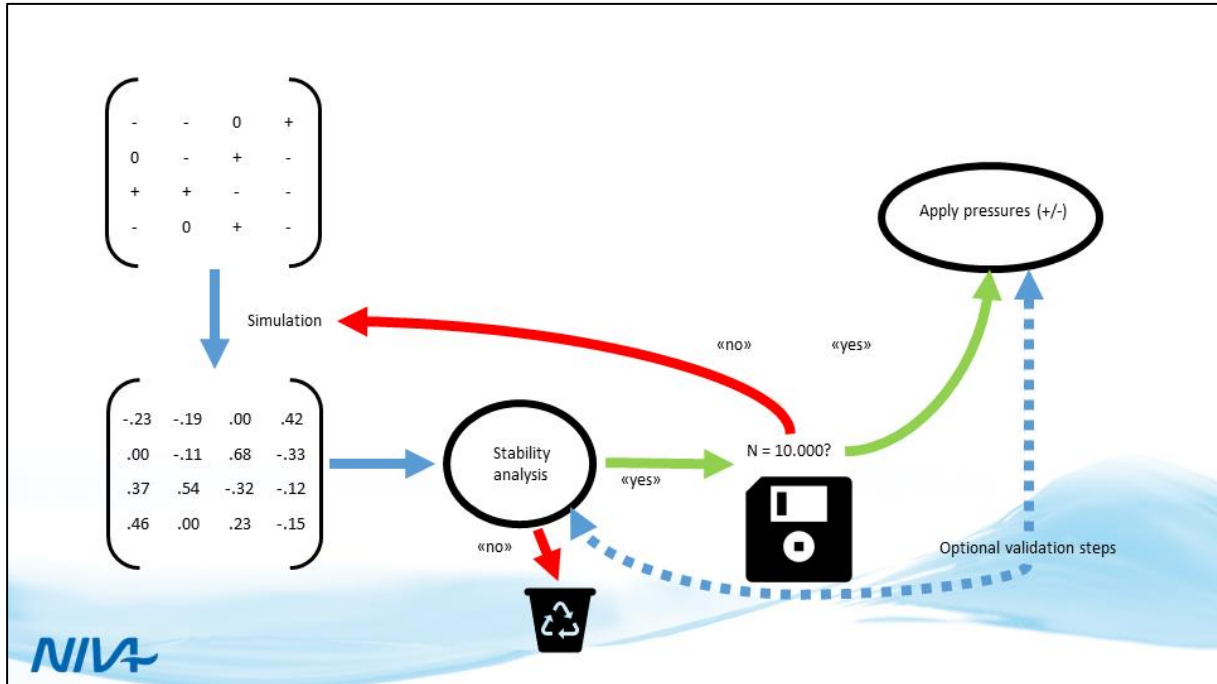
$\begin{pmatrix} - & - & 0 & + \\ 0 & - & + & - \\ + & + & - & - \\ - & 0 & + & - \end{pmatrix}$

Simulation

$\begin{pmatrix} -.23 & -.19 & .00 & .42 \\ .00 & -.11 & .68 & -.33 \\ .37 & .54 & -.32 & -.12 \\ .46 & .00 & .23 & -.15 \end{pmatrix}$

Stability analysis

«no»

«yes»

N = 10.000?

«no»

«yes»

Apply pressures (+/-)

Optional validation steps

NIVA